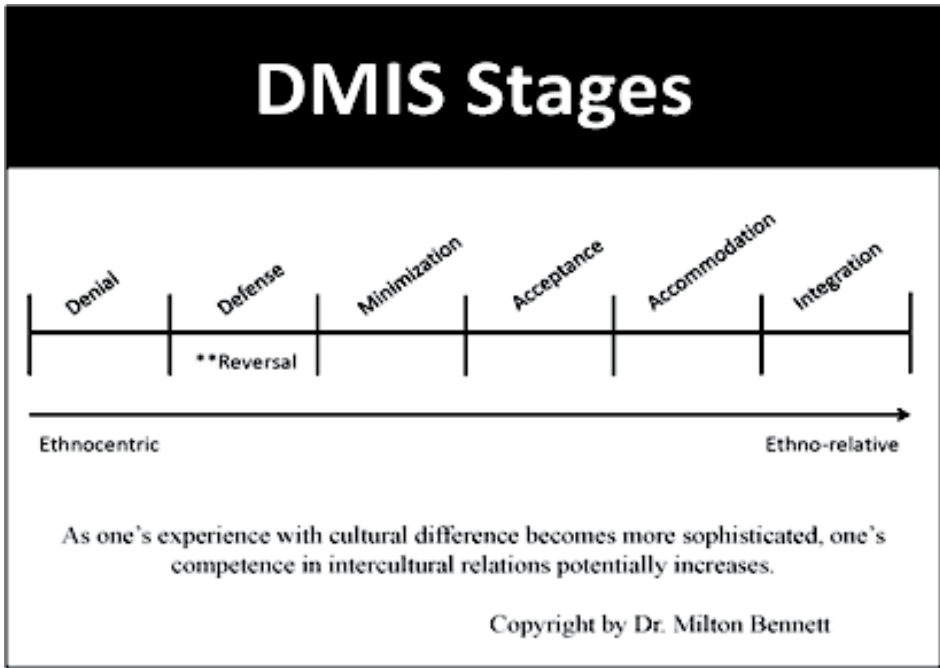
DMIS Stages

Denial
Defense
Minimization
Acceptance
Accommodation
Integration

**Reversal

Ethnocentric

Ethno-relative

As one's experience with cultural difference becomes more sophisticated, one's competence in intercultural relations potentially increases.

Copyright by Dr. Milton Bennett